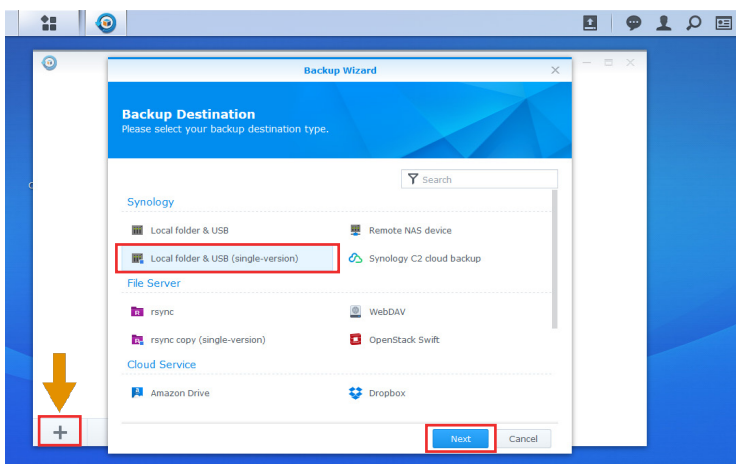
Backup Wizard

Backup Destination
Please select your backup destination type.

Search

Synology

Local folder & USB

Remote NAS device

Local folder & USB (single-version)

Synology C2 cloud backup

File Server

rsync

WebDAV

rsync copy (single-version)

OpenStack Swift

Cloud Service

Amazon Drive

Dropbox

+

Next

Cancel